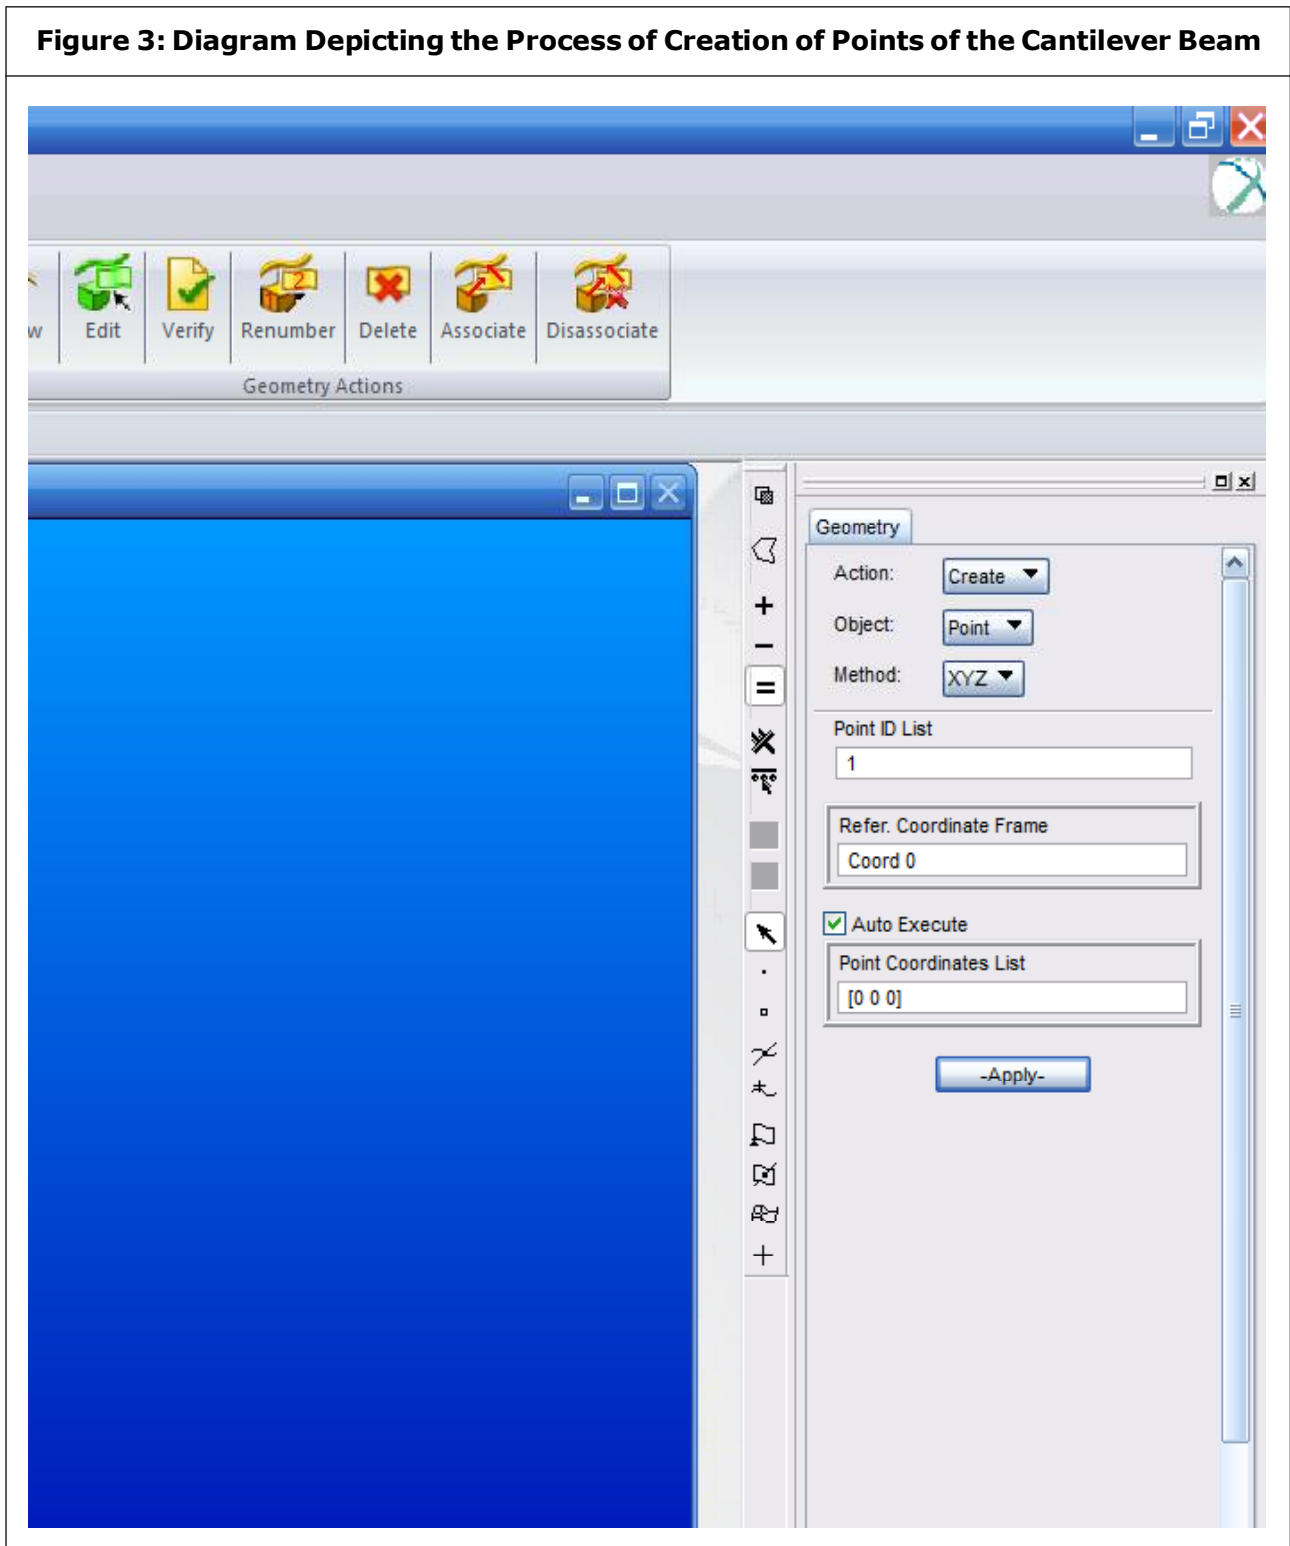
Figure 3: Diagram Depicting the Process of Creation of Points of the Cantilever Beam

w Edit Verify Renumber Delete Associate Disassociate

Geometry Actions

Geometry

Action: Create

Object: Point

Method: XYZ

Point ID List

1

Refer. Coordinate Frame

Coord 0

Auto Execute

Point Coordinates List

[0 0 0]

-Apply-